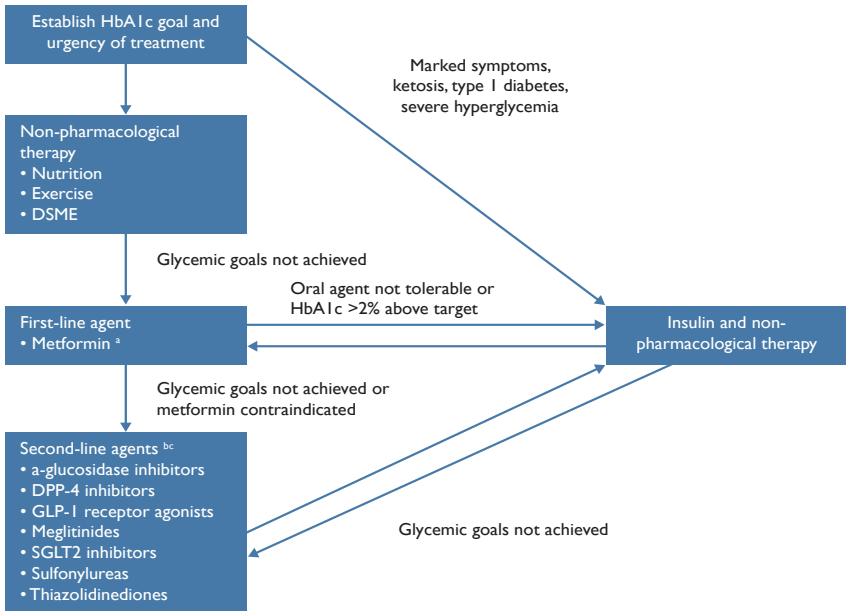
Establish HbA1c goal and urgency of treatment

Marked symptoms, ketosis, type 1 diabetes, severe hyperglycemia

Non-pharmacological therapy
• Nutrition
• Exercise
• DSME

Glycemic goals not achieved

Oral agent not tolerable or HbA1c >2% above target

First-line agent
• Metformin $^{a}$

Insulin and non-pharmacological therapy

Glycemic goals not achieved or metformin contraindicated

Second-line agents $^{bc}$
• a-glucosidase inhibitors
• DPP-4 inhibitors
• GLP-1 receptor agonists
• Meglitinides
• SGLT2 inhibitors
• Sulfonylureas
• Thiazolidinediones

Glycemic goals not achieved